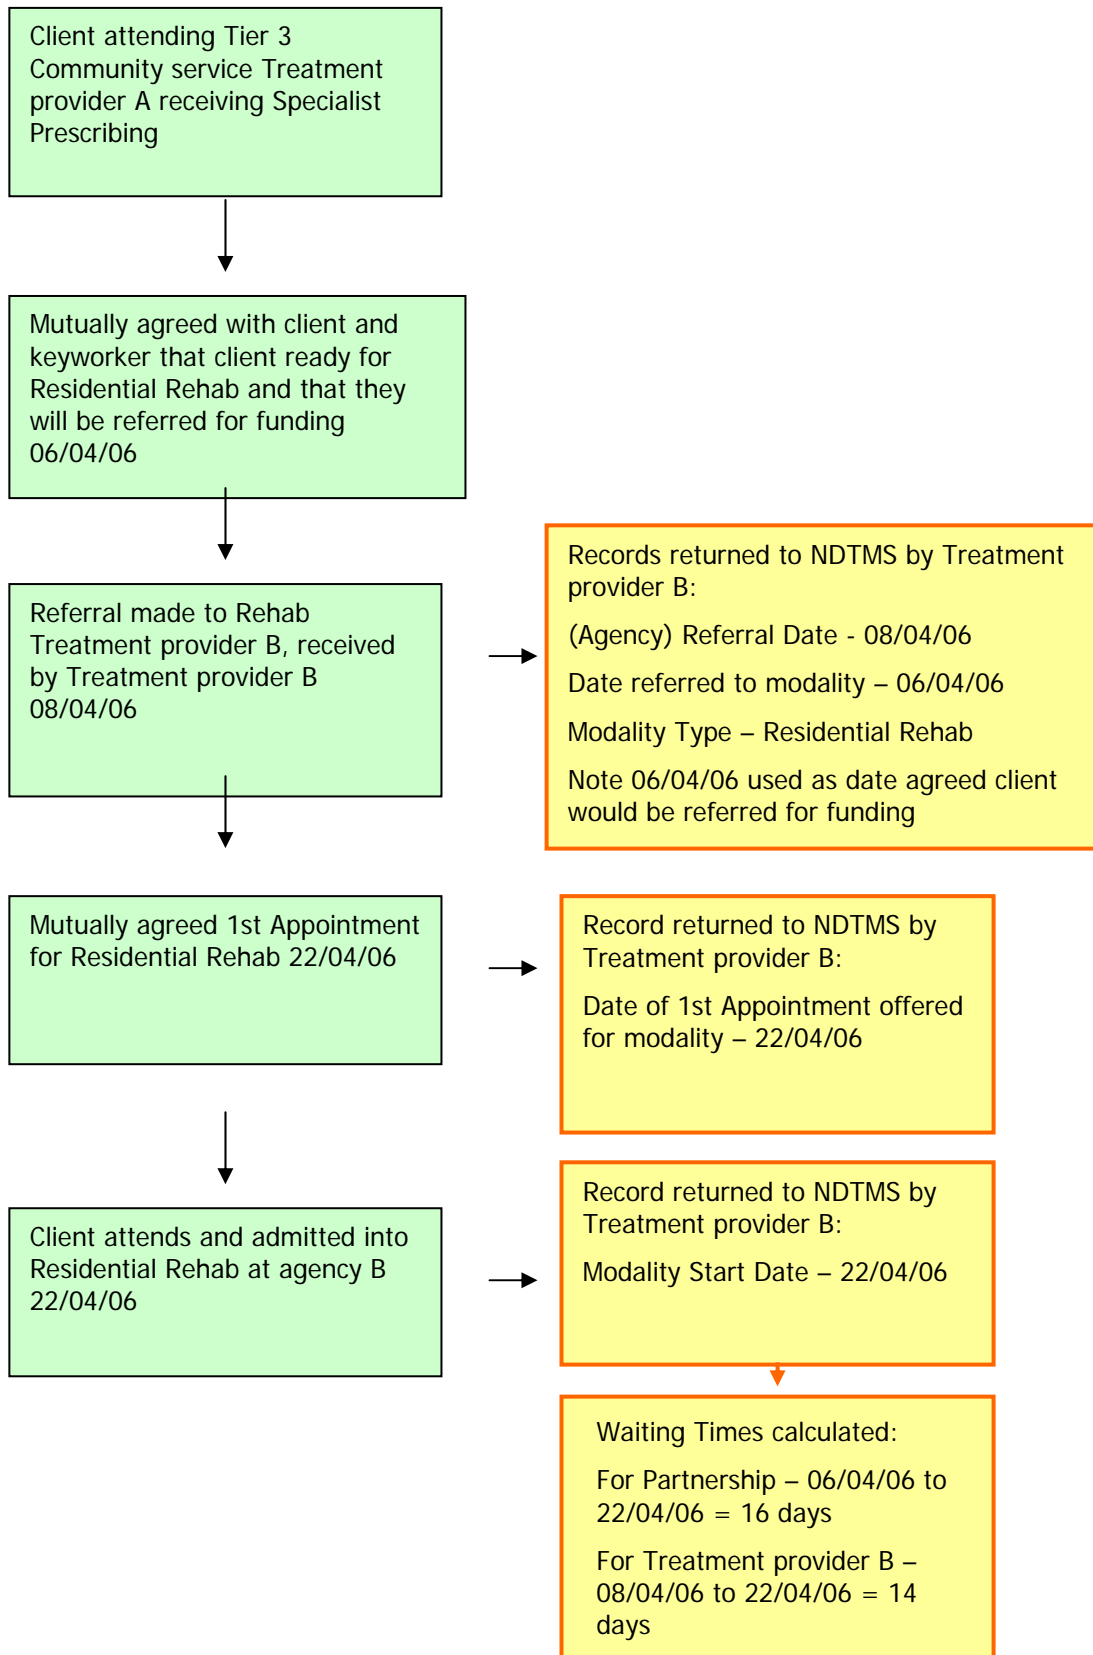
Client attending Tier 3 Community service Treatment provider A receiving Specialist Prescribing

Mutually agreed with client and keyworker that client ready for Residential Rehab and that they will be referred for funding 06/04/06

Referral made to Rehab Treatment provider B, received by Treatment provider B 08/04/06

Records returned to NDTMS by Treatment provider B:

(Agency) Referral Date - 08/04/06

Date referred to modality – 06/04/06

Modality Type – Residential Rehab

Note 06/04/06 used as date agreed client would be referred for funding

Mutually agreed 1st Appointment for Residential Rehab 22/04/06

Record returned to NDTMS by Treatment provider B:

Date of 1st Appointment offered for modality – 22/04/06

Client attends and admitted into Residential Rehab at agency B 22/04/06

Record returned to NDTMS by Treatment provider B:

Modality Start Date – 22/04/06

Waiting Times calculated:

For Partnership – 06/04/06 to 22/04/06 = 16 days

For Treatment provider B – 08/04/06 to 22/04/06 = 14 days